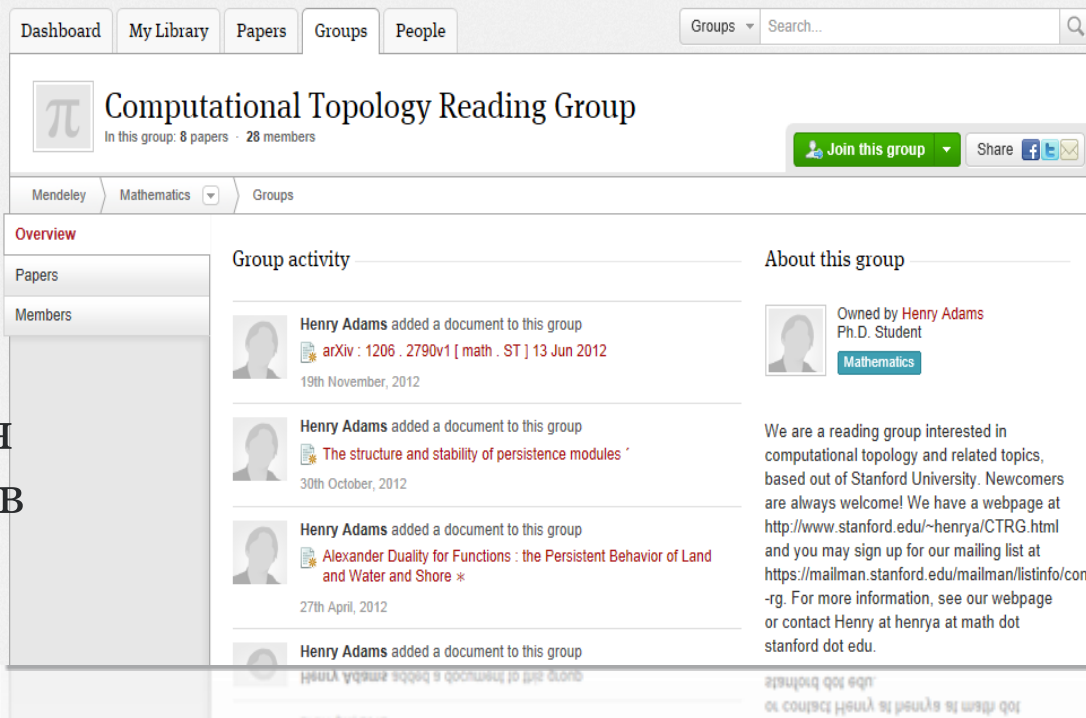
Dashboard My Library Papers Groups People

Groups Search...

π Computational Topology Reading Group

In this group: 8 papers · 28 members

Join this group Share

Mendeley Mathematics Groups

Overview
Papers
Members

Group activity

Henry Adams added a document to this group
arXiv : 1206 . 2790v1 [ math . ST ] 13 Jun 2012
19th November, 2012

Henry Adams added a document to this group
The structure and stability of persistence modules ´
30th October, 2012

Henry Adams added a document to this group
Alexander Duality for Functions : the Persistent Behavior of Land and Water and Shore ∗
27th April, 2012

Henry Adams added a document to this group

About this group

Owned by Henry Adams
Ph.D. Student
Mathematics

We are a reading group interested in computational topology and related topics, based out of Stanford University. Newcomers are always welcome! We have a webpage at http://www.stanford.edu/~henrya/CTRG.html and you may sign up for our mailing list at https://mailman.stanford.edu/mailman/listinfo/com -rg. For more information, see our webpage or contact Henry at henrya at math dot stanford dot edu.

H
B